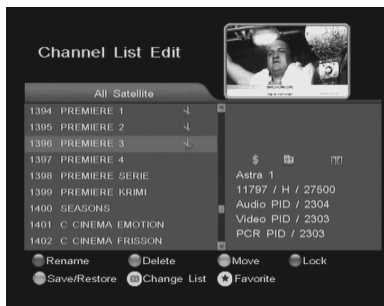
Channel List Edit

All Satellite

1394 PREMIERE 1
1395 PREMIERE 2
1396 PREMIERE 3
1397 PREMIERE 4
1398 PREMIERE SERIE
1399 PREMIERE KRIMI
1400 SEASONS
1401 C CINEMA EMOTION
1402 C CINEMA FRISSON

$

Astra 1
11797 / H / 27500
Audio PID / 2304
Video PID / 2303
PCR PID / 2303

Rename
Delete
Move
Lock
Save/Restore
Change List
Favorite